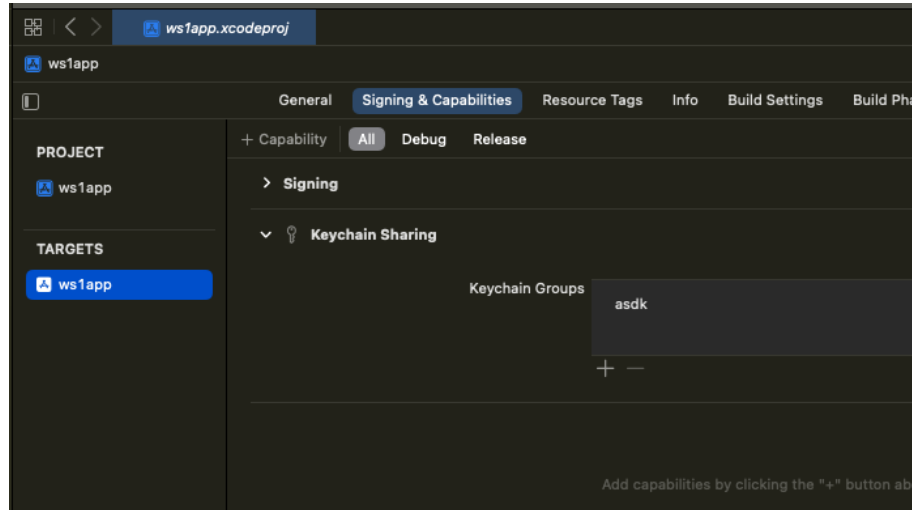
ws1app.xcodeproj

ws1app

General Signing & Capabilities Resource Tags Info Build Settings Build Pha

PROJECT

ws1app

TARGETS

ws1app

+ Capability All Debug Release

Signing

Keychain Sharing

Keychain Groups

asdk

+ −

Add capabilities by clicking the "+" button ab